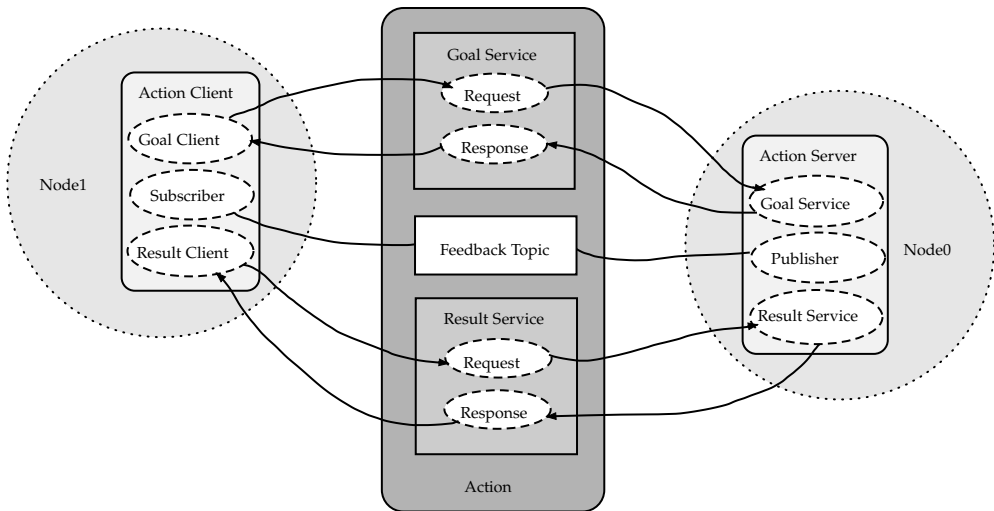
Node1

Action Client

Goal Client

Subscriber

Result Client

Goal Service

Request

Response

Feedback Topic

Result Service

Request

Response

Action

Action Server

Goal Service

Publisher

Result Service

Node0